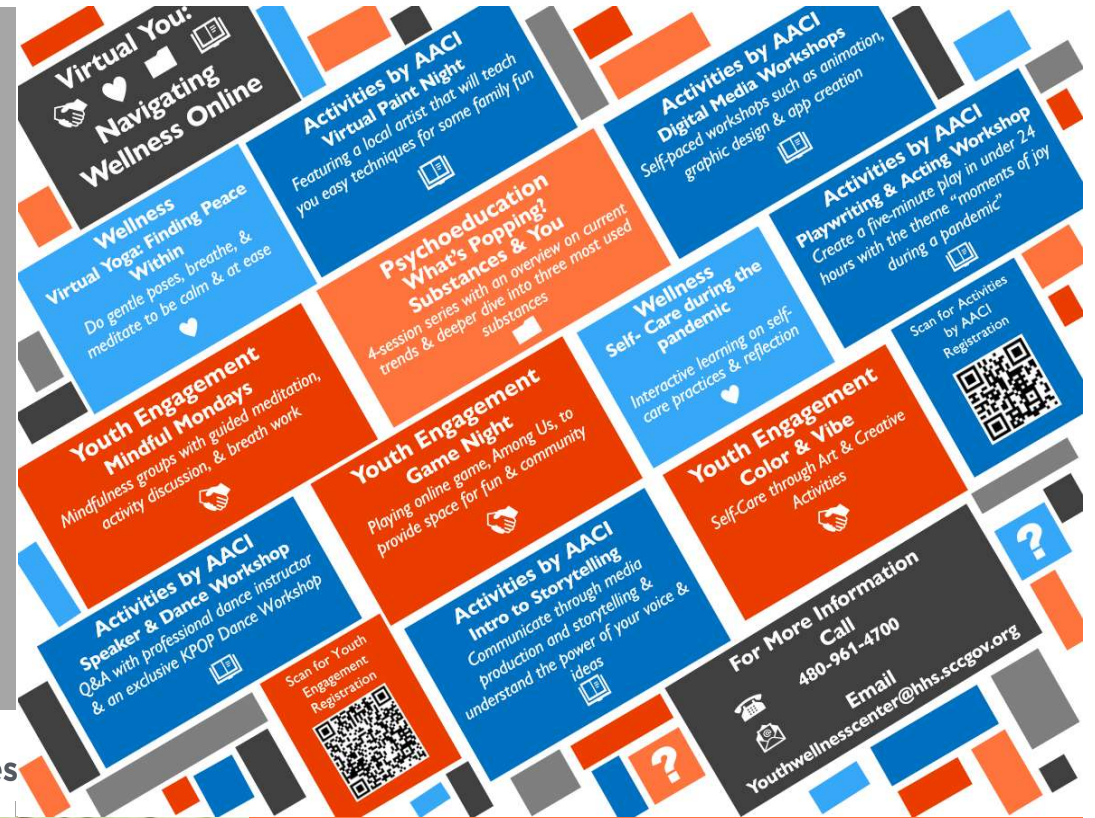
Virtual You: Navigating Wellness Online

Activities by AACI
Virtual Paint Night
Featuring a local artist that will teach you easy techniques for some family fun

Activities by AACI
Digital Media Workshops
Self-paced workshops such as animation, graphic design & app creation

Wellness
Virtual Yoga: Finding Peace Within
Do gentle poses, breathe, & meditate to be calm & at ease

Psychoeducation
What's Popping? Substances & You
4-session series with an overview on current trends & deeper dive into three most used substances

Activities by AACI
Playwriting & Acting Workshop
Create a five-minute play in under 24 hours with the theme "moments of joy during a pandemic"

Wellness
Self- Care during the pandemic
Interactive learning on self-care practices & reflection

Scan for Activities by AACI Registration

Youth Engagement
Mindful Mondays
Mindfulness groups with guided meditation, activity discussion, & breath work

Youth Engagement
Game Night
Playing online game, Among Us, to provide space for fun & community

Youth Engagement
Color & Vibe
Self-Care through Art & Creative Activities

Activities by AACI
Speaker & Dance Workshop
Q&A with professional dance instructor & an exclusive KPOP Dance Workshop

Scan for Youth Engagement Registration

Activities by AACI
Intro to Storytelling
Communicate through media production and storytelling & understand the power of your voice & ideas

For More Information
Call
480-961-4700
Email
Youthwellnesscenter@hhs.sccgov.org

es